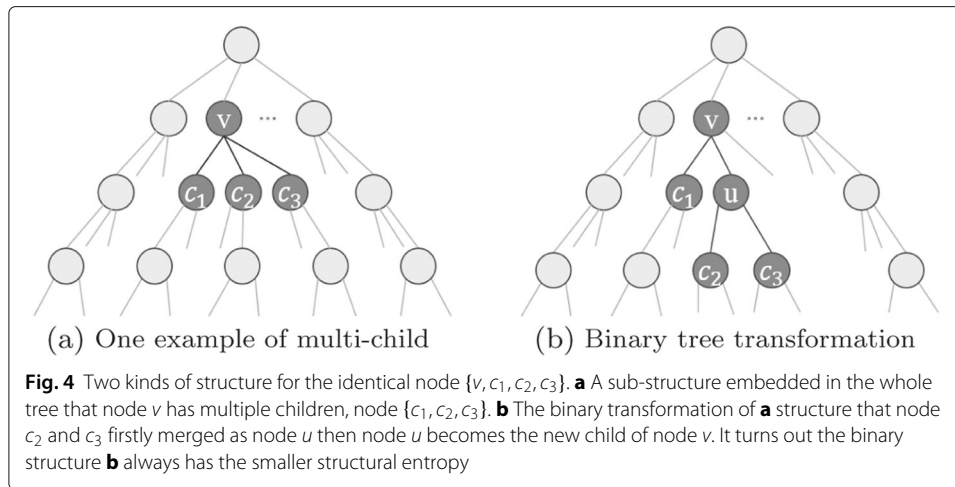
v

...

$c_1$ $c_2$ $c_3$

(a) One example of multi-child

v

...

$c_1$ u

$c_2$ $c_3$

(b) Binary tree transformation

**Fig. 4** Two kinds of structure for the identical node $\{v, c_1, c_2, c_3\}$. **a** A sub-structure embedded in the whole tree that node $v$ has multiple children, node $\{c_1, c_2, c_3\}$. **b** The binary transformation of **a** structure that node $c_2$ and $c_3$ firstly merged as node $u$ then node $u$ becomes the new child of node $v$. It turns out the binary structure **b** always has the smaller structural entropy